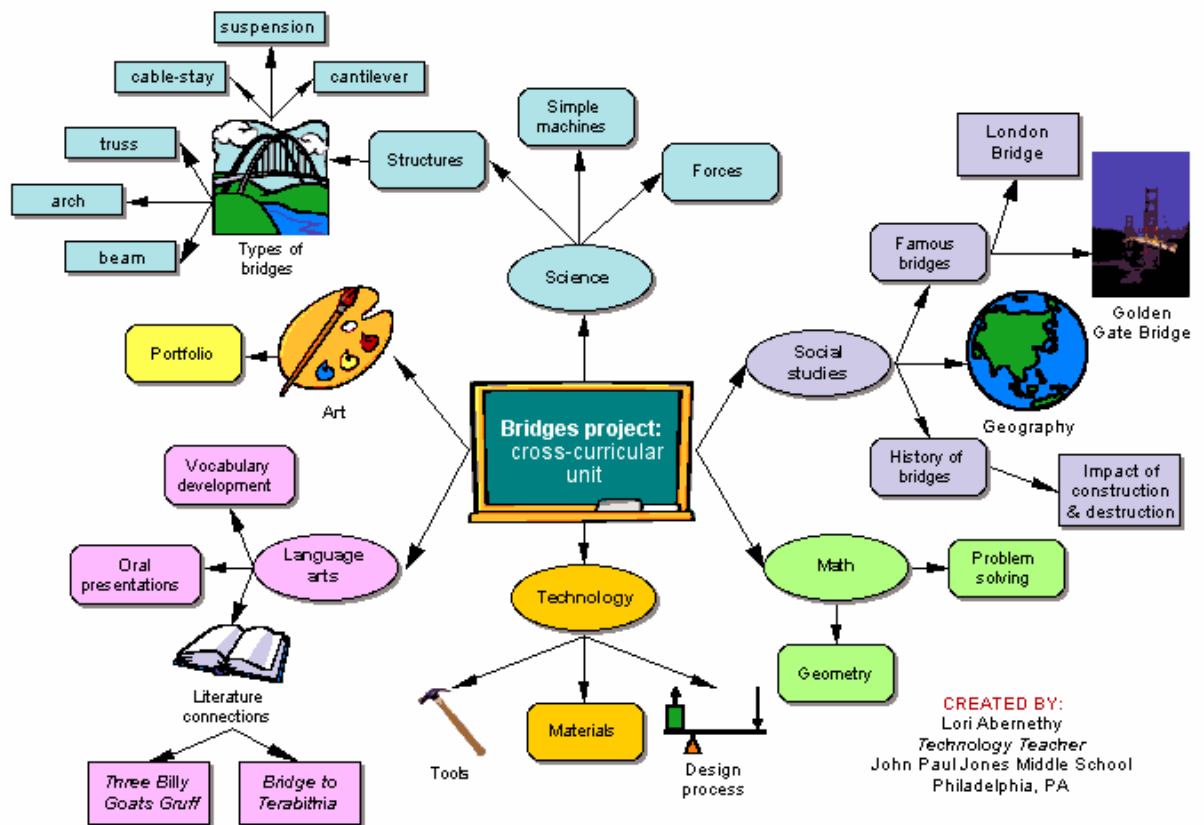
Bridges project: cross-curricular unit

Science

Structures

Simple machines

Forces

Types of bridges

suspension

cable-stay

cantilever

truss

arch

beam

Art

Portfolio

Language arts

Vocabulary development

Oral presentations

Literature connections

*Three Billy Goats Gruff*

*Bridge to Terabithia*

Technology

Tools

Materials

Design process

Math

Problem solving

Geometry

Social studies

Famous bridges

London Bridge

Golden Gate Bridge

Geography

History of bridges

Impact of construction & destruction

CREATED BY:
Lori Abernethy
*Technology Teacher*
John Paul Jones Middle School
Philadelphia, PA